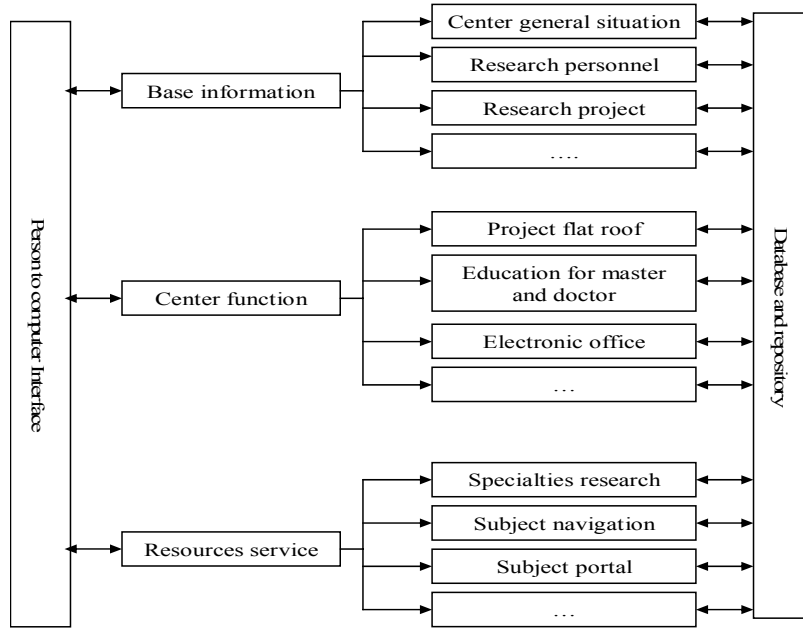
Person to computer Interface

Base information

Center general situation

Research personnel

Research project

....

Center function

Project flat roof

Education for master and doctor

Electronic office

...

Resources service

Specialties research

Subject navigation

Subject portal

...

Database and repository